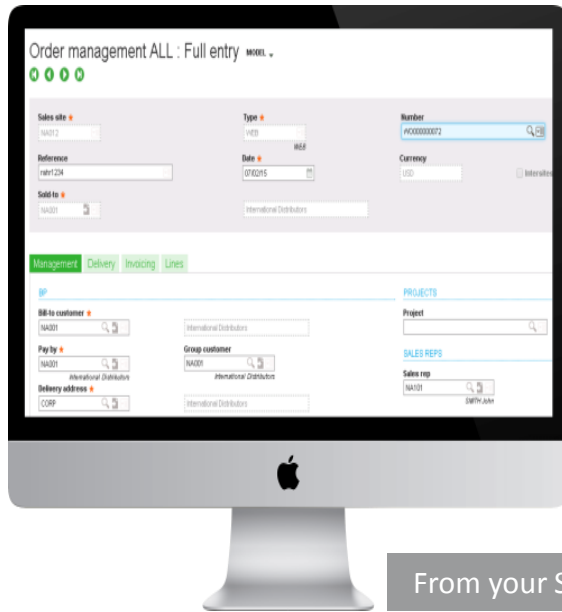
Order management ALL : Full entry MODEL

Sales site
NA012

Type
WEB
WEB

Number
WO0000000072

Reference
rabr1234

Date
07/02/15

Currency
USD

Intersites

Sold-to
NA001

International Distributors

Management Delivery Invoicing Lines

BP

Bill-to customer
NA001

International Distributors

Pay by
NA001
International Distributors

Group customer
NA001
International Distributors

Delivery address
CORP

International Distributors

PROJECTS

Project

SALES REPS

Sales rep
NA101
SMITH John

From your S